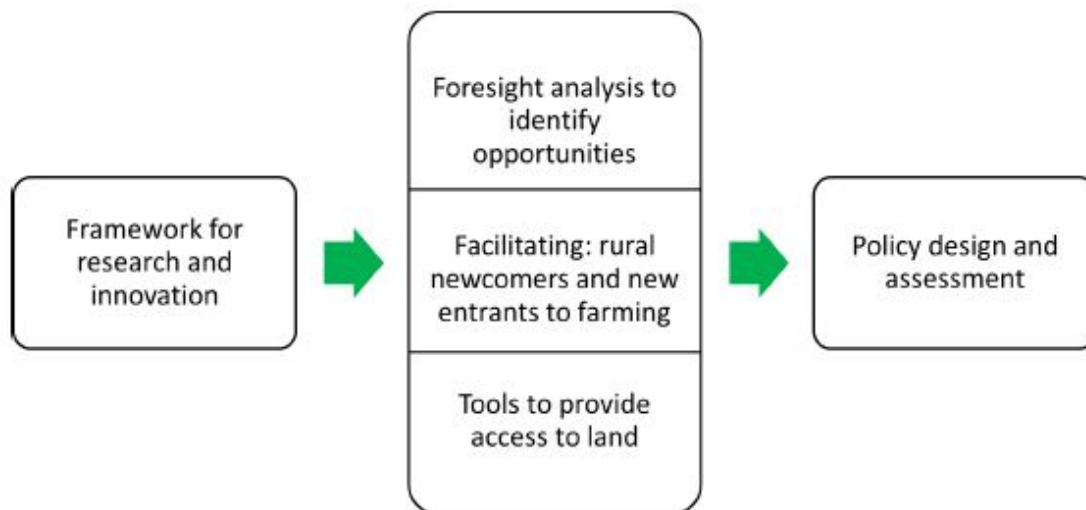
Framework for research and innovation

Foresight analysis to identify opportunities

Facilitating: rural newcomers and new entrants to farming

Tools to provide access to land

Policy design and assessment